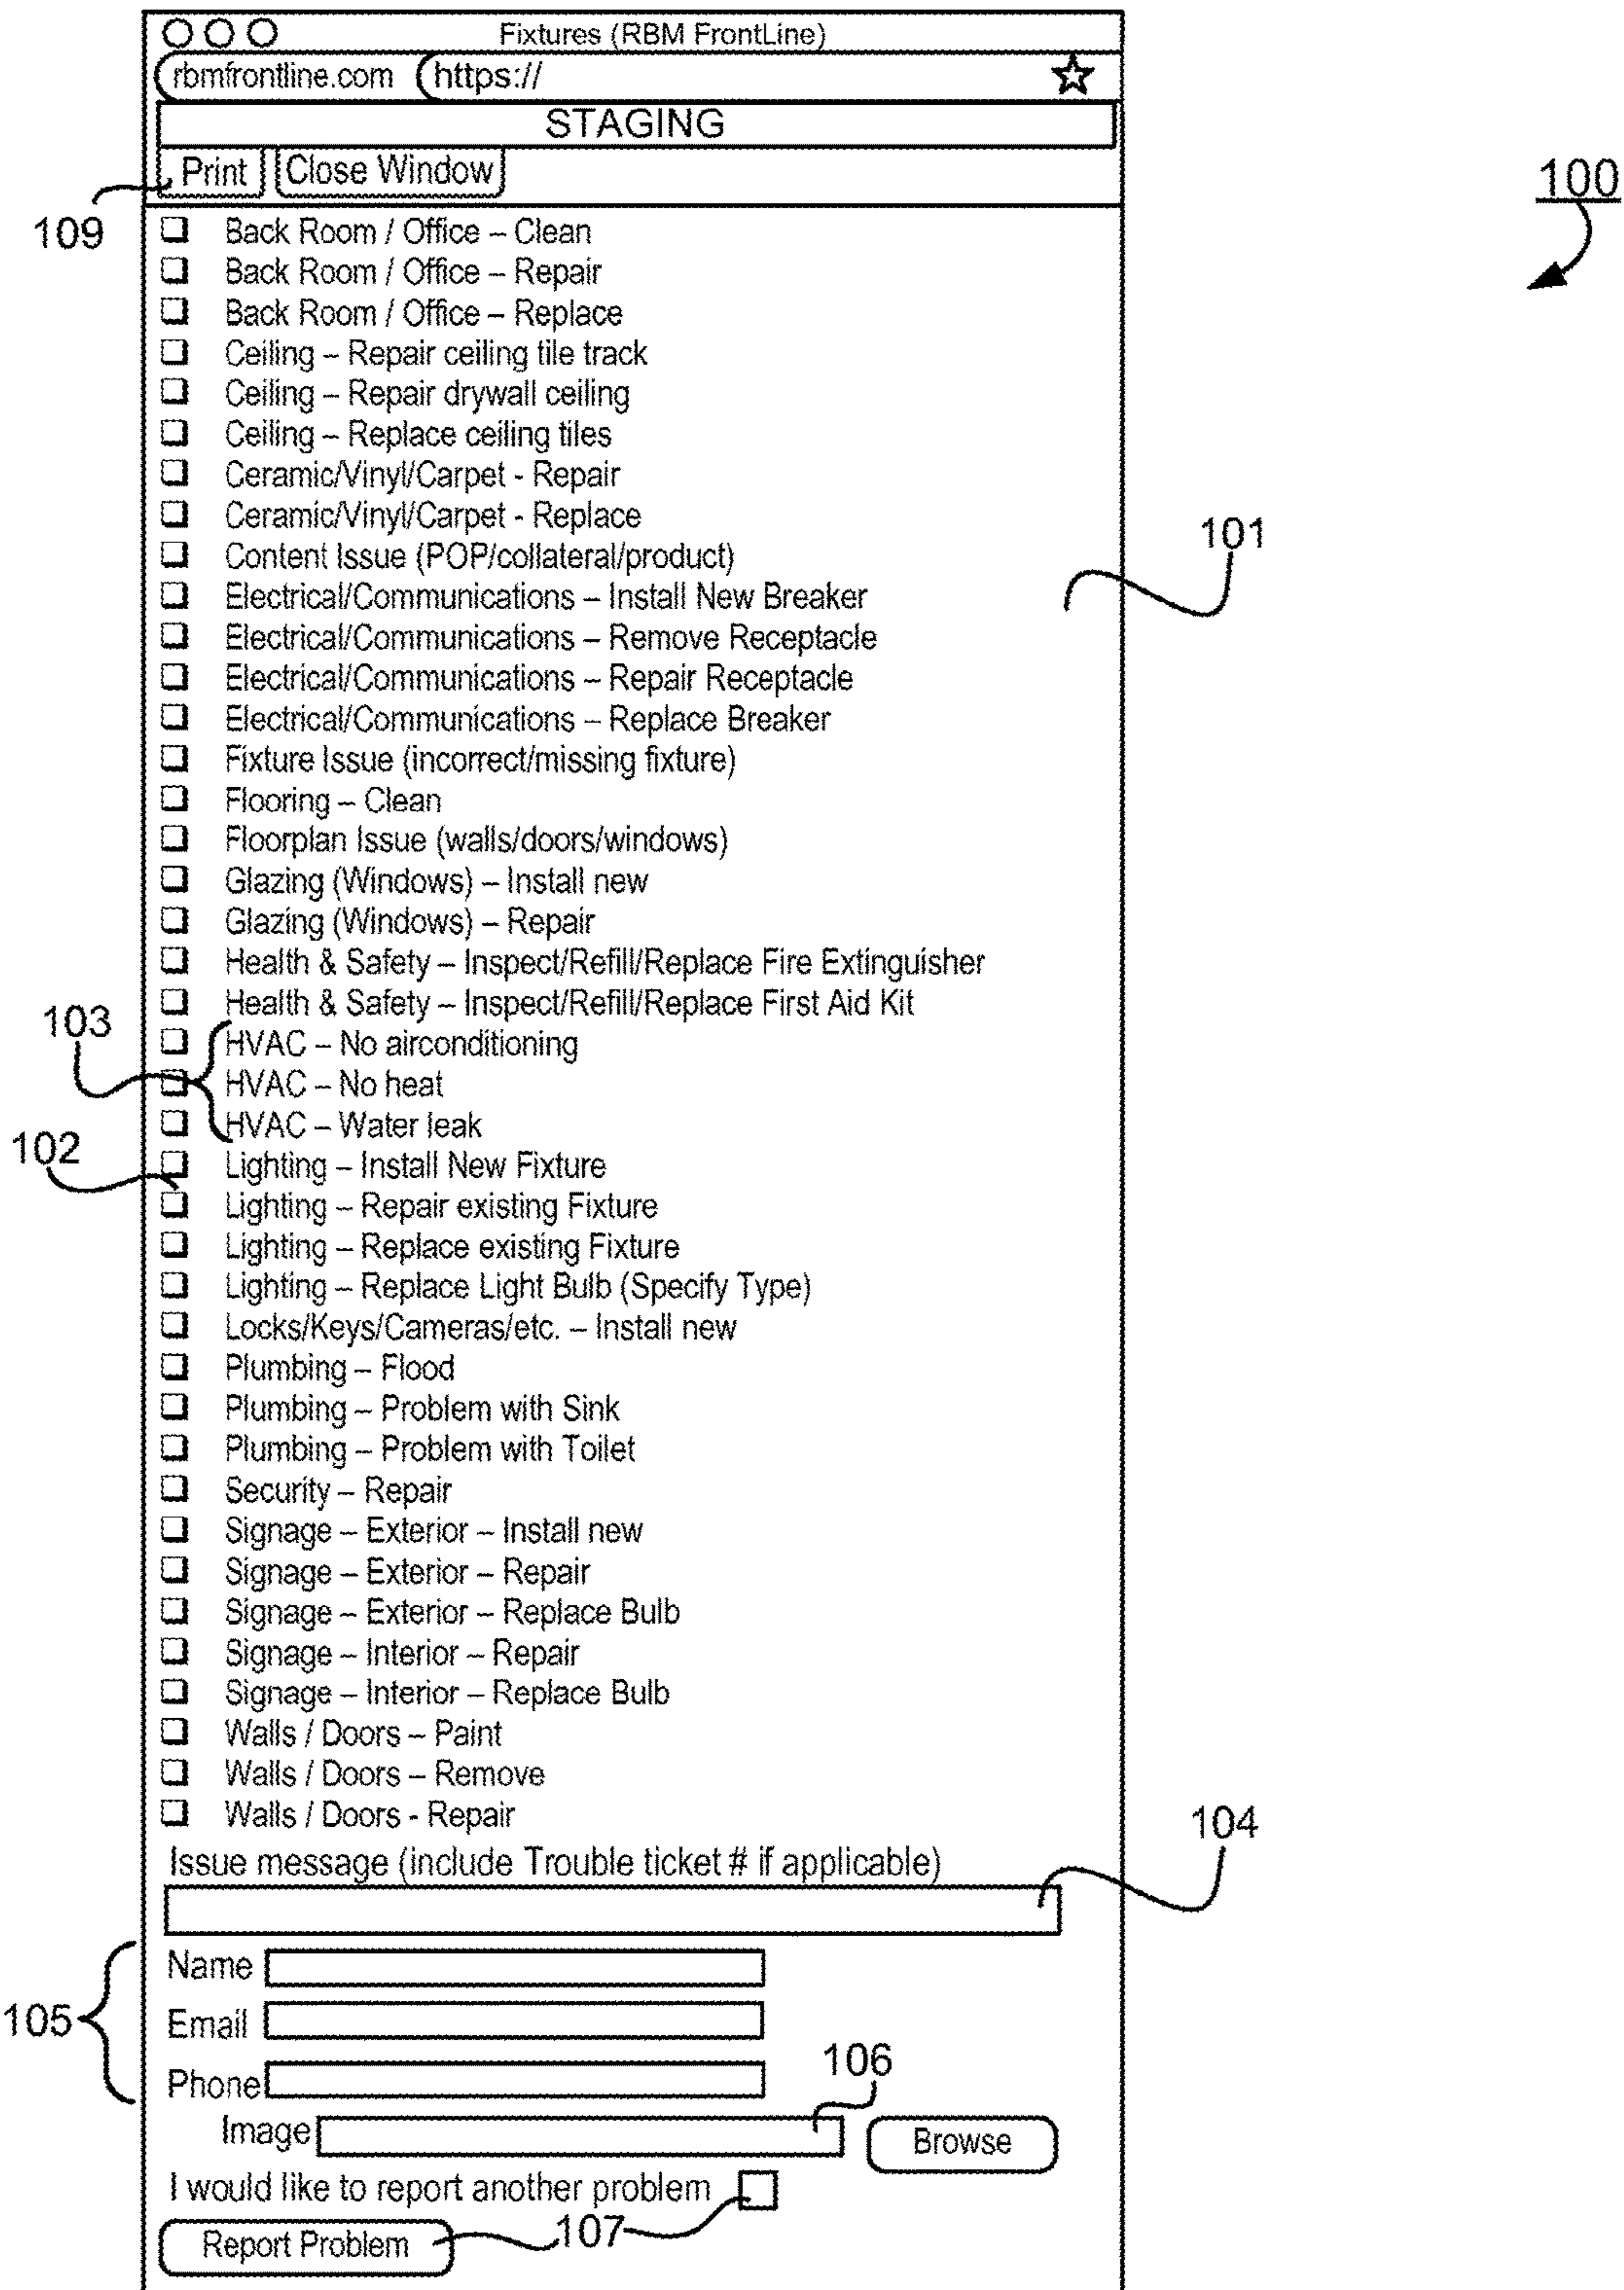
Fixtures (RBM FrontLine)

rbmfrontline.com https://

STAGING

Print Close Window

100

109

Back Room / Office – Clean
Back Room / Office – Repair
Back Room / Office – Replace
Ceiling – Repair ceiling tile track
Ceiling – Repair drywall ceiling
Ceiling – Replace ceiling tiles
Ceramic/Vinyl/Carpet - Repair
Ceramic/Vinyl/Carpet - Replace
Content Issue (POP/collateral/product)
Electrical/Communications – Install New Breaker
Electrical/Communications – Remove Receptacle
Electrical/Communications – Repair Receptacle
Electrical/Communications – Replace Breaker
Fixture Issue (incorrect/missing fixture)
Flooring – Clean
Floorplan Issue (walls/doors/windows)
Glazing (Windows) – Install new
Glazing (Windows) – Repair
Health & Safety – Inspect/Refill/Replace Fire Extinguisher
Health & Safety – Inspect/Refill/Replace First Aid Kit
HVAC – No airconditioning
HVAC – No heat
HVAC – Water leak
Lighting – Install New Fixture
Lighting – Repair existing Fixture
Lighting – Replace existing Fixture
Lighting – Replace Light Bulb (Specify Type)
Locks/Keys/Cameras/etc. – Install new
Plumbing – Flood
Plumbing – Problem with Sink
Plumbing – Problem with Toilet
Security – Repair
Signage – Exterior – Install new
Signage – Exterior – Repair
Signage – Exterior – Replace Bulb
Signage – Interior – Repair
Signage – Interior – Replace Bulb
Walls / Doors – Paint
Walls / Doors – Remove
Walls / Doors - Repair

101

103

102

Issue message (include Trouble ticket # if applicable)

104

105

Name

Email

Phone

106

Image

Browse

I would like to report another problem

Report Problem

107